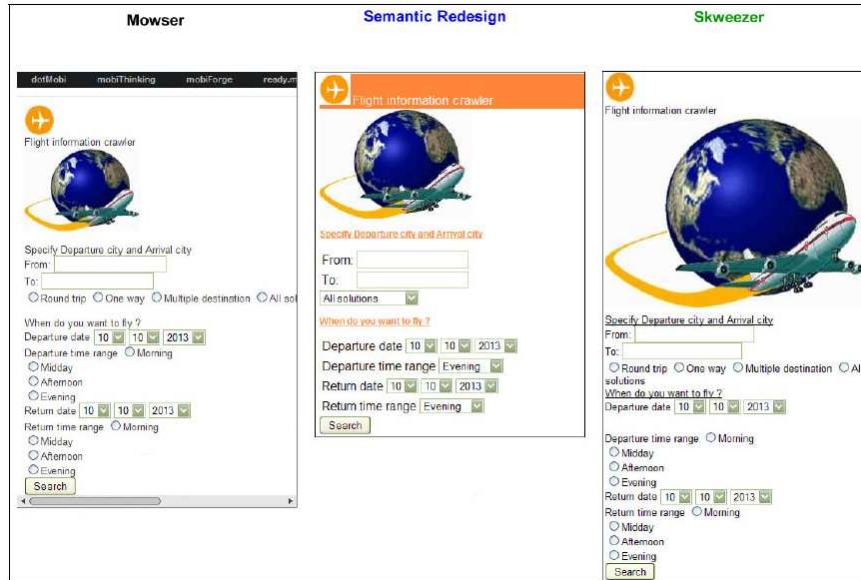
Mowser

dotMobi mobiThinking mobiForge ready.m

Flight information crawler

Specify Departure city and Arrival city
From:
To:
Round trip One way Multiple destination All sol

When do you want to fly ?
Departure date 10 10 2013
Departure time range Morning
Midday
Afternoon
Evening
Return date 10 10 2013
Return time range Morning
Midday
Afternoon
Evening
Search

Semantic Redesign

Flight information crawler

Specify Departure city and Arrival city
From:
To:
All solutions

When do you want to fly ?
Departure date 10 10 2013
Departure time range Evening
Return date 10 10 2013
Return time range Evening
Search

Skweezer

Flight information crawler

Specify Departure city and Arrival city
From:
To:
Round trip One way Multiple destination All solutions
When do you want to fly ?
Departure date 10 10 2013

Departure time range Morning
Midday
Afternoon
Evening
Return date 10 10 2013
Return time range Morning
Midday
Afternoon
Evening
Search